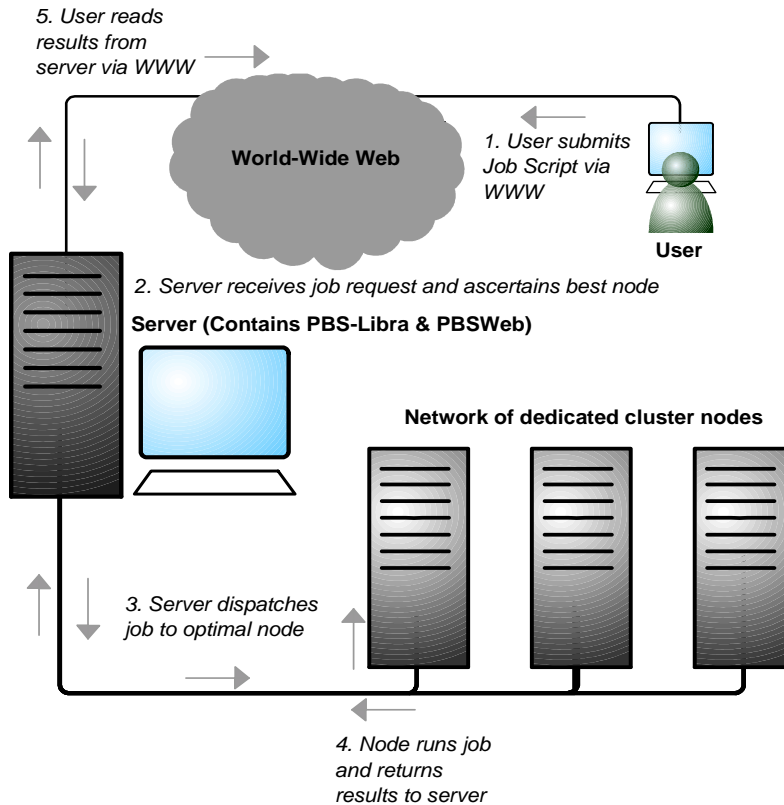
5. User reads results from server via WWW

World-Wide Web

1. User submits Job Script via WWW

User

2. Server receives job request and ascertains best node

Server (Contains PBS-Libra & PBSWeb)

Network of dedicated cluster nodes

3. Server dispatches job to optimal node

4. Node runs job and returns results to server